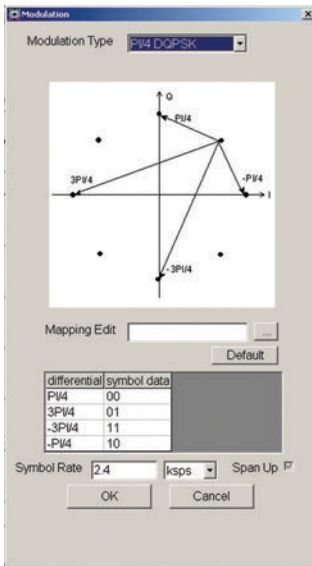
Modulation

Modulation Type PI/4 DQPSK

Q
PI/4
3PI/4
-PI/4
I
-3PI/4

Mapping Edit ...

Default

| differential | symbol data |
|---|---|
| PI/4 | 00 |
| 3PI/4 | 01 |
| -3PI/4 | 11 |
| -PI/4 | 10 |

Symbol Rate 2.4 ksps Span Up

OK Cancel